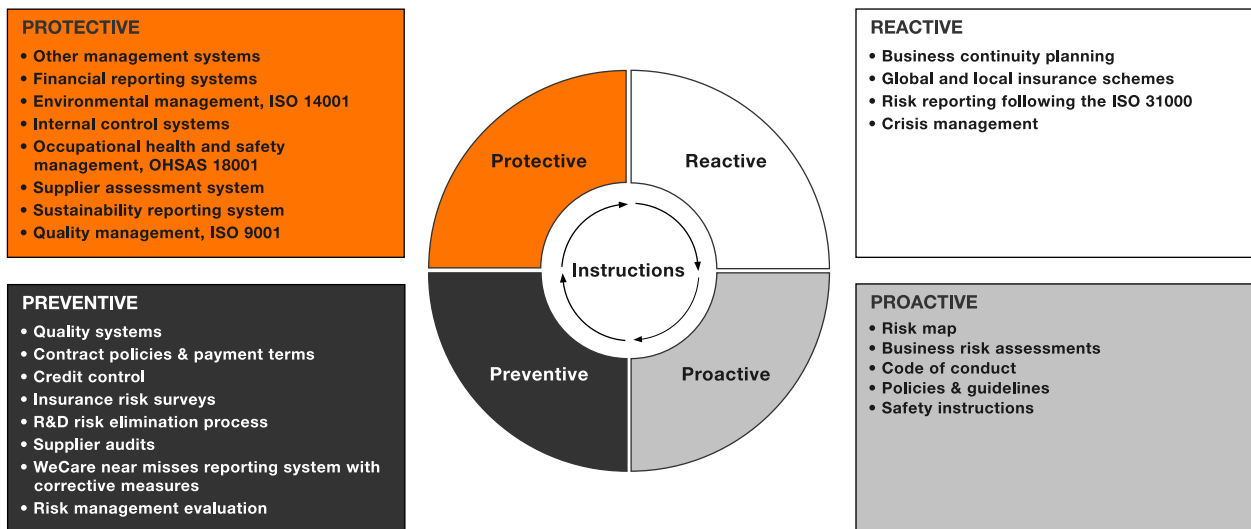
PROTECTIVE
• Other management systems
• Financial reporting systems
• Environmental management, ISO 14001
• Internal control systems
• Occupational health and safety management, OHSAS 18001
• Supplier assessment system
• Sustainability reporting system
• Quality management, ISO 9001

Protective

Reactive

Instructions

Preventive

Proactive

REACTIVE
• Business continuity planning
• Global and local insurance schemes
• Risk reporting following the ISO 31000
• Crisis management

PREVENTIVE
• Quality systems
• Contract policies & payment terms
• Credit control
• Insurance risk surveys
• R&D risk elimination process
• Supplier audits
• WeCare near misses reporting system with corrective measures
• Risk management evaluation

PROACTIVE
• Risk map
• Business risk assessments
• Code of conduct
• Policies & guidelines
• Safety instructions